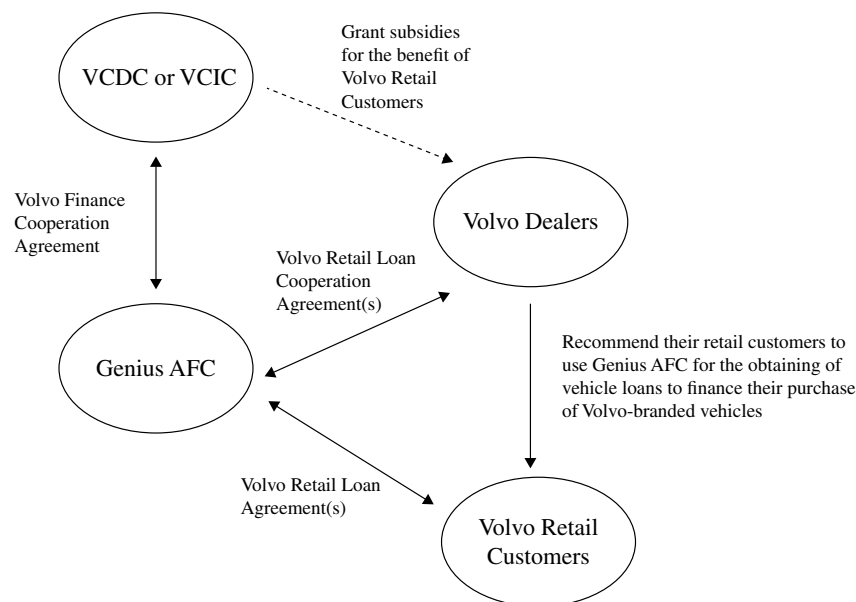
VCDC or VCIC

Grant subsidies for the benefit of Volvo Retail Customers

Volvo Finance Cooperation Agreement

Volvo Dealers

Volvo Retail Loan Cooperation Agreement(s)

Genius AFC

Recommend their retail customers to use Genius AFC for the obtaining of vehicle loans to finance their purchase of Volvo-branded vehicles

Volvo Retail Loan Agreement(s)

Volvo Retail Customers